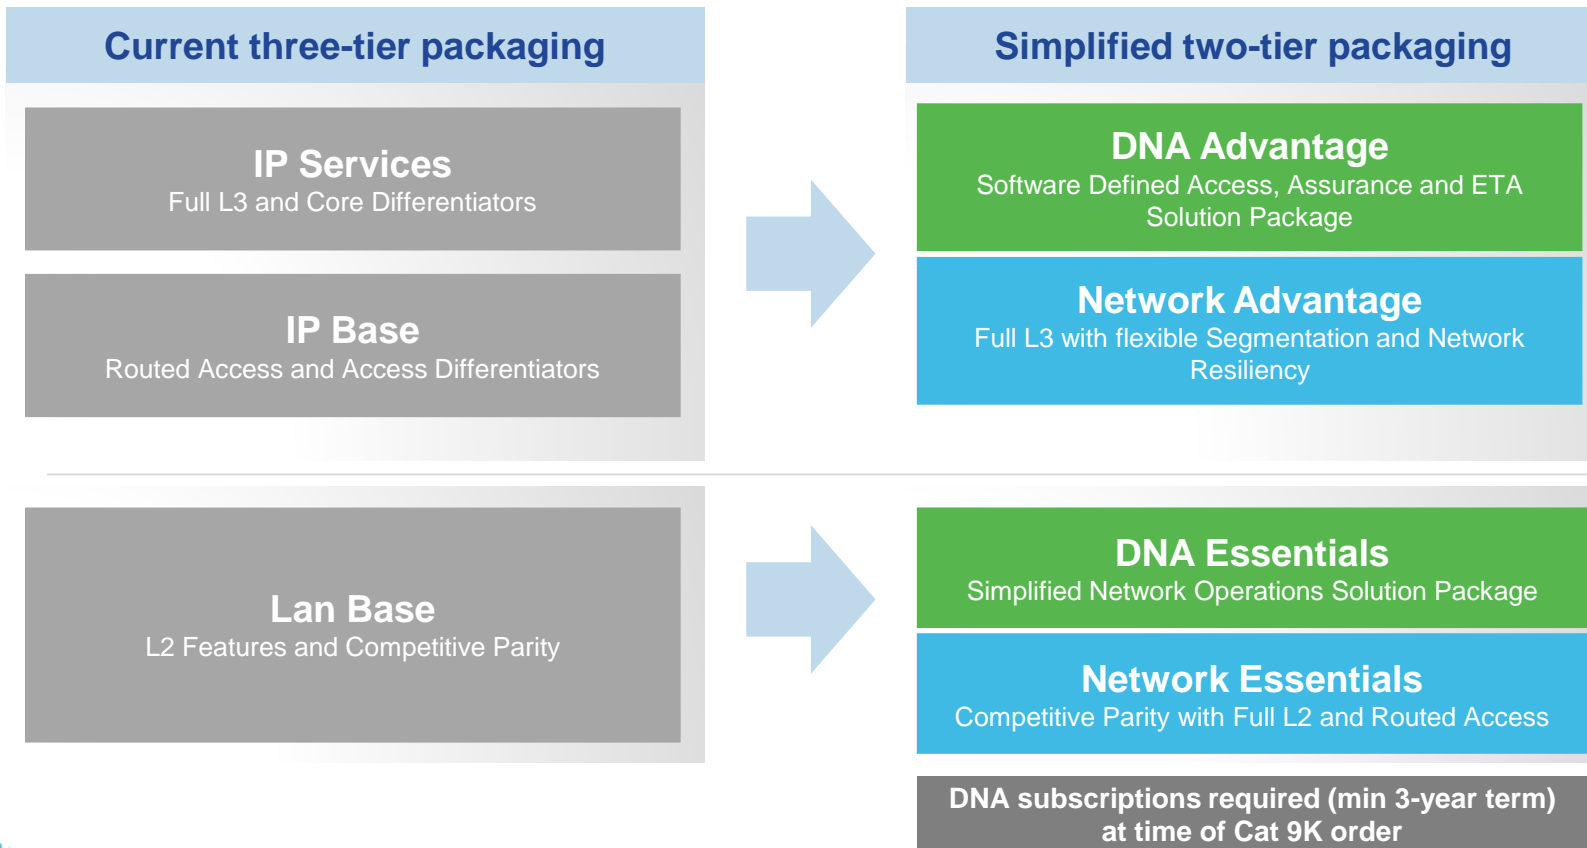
Current three-tier packaging

IP Services
Full L3 and Core Differentiators

IP Base
Routed Access and Access Differentiators

Lan Base
L2 Features and Competitive Parity

Simplified two-tier packaging

DNA Advantage
Software Defined Access, Assurance and ETA Solution Package

Network Advantage
Full L3 with flexible Segmentation and Network Resiliency

DNA Essentials
Simplified Network Operations Solution Package

Network Essentials
Competitive Parity with Full L2 and Routed Access

DNA subscriptions required (min 3-year term) at time of Cat 9K order